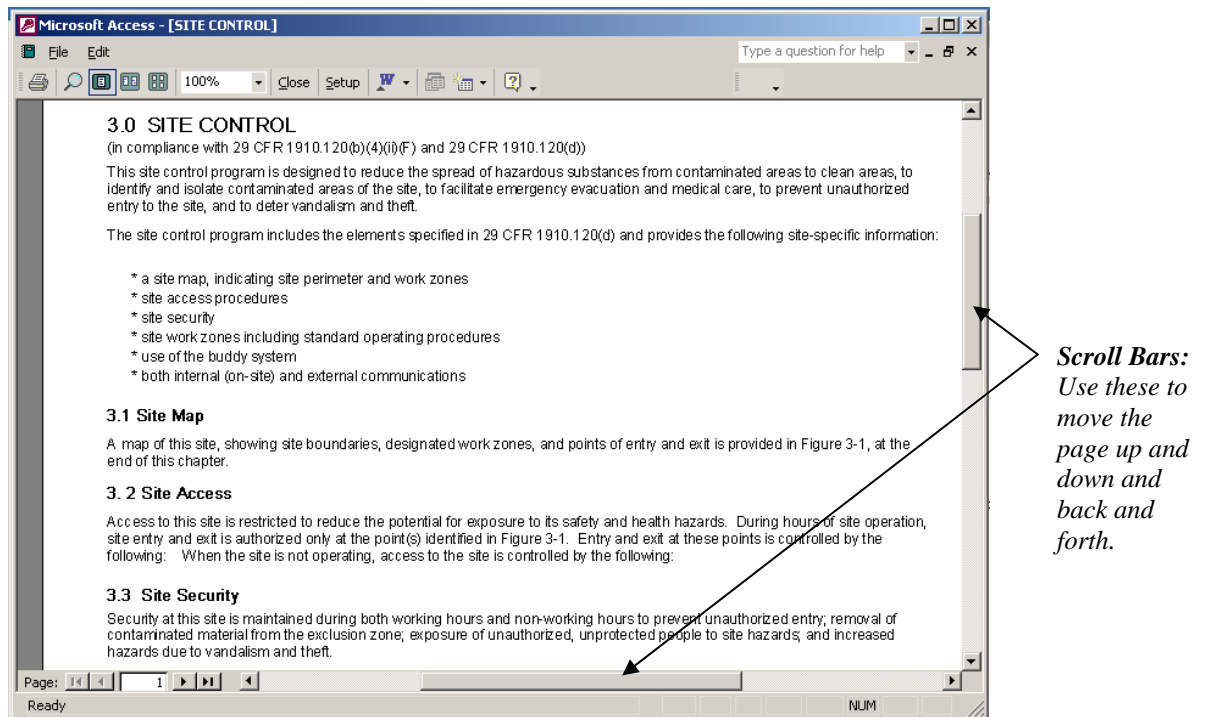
Microsoft Access - [SITE CONTROL]

File Edit

Type a question for help

100% Close Setup

3.0 SITE CONTROL

(in compliance with 29 CFR 1910.120(b)(4)(ii)(F) and 29 CFR 1910.120(d))

This site control program is designed to reduce the spread of hazardous substances from contaminated areas to clean areas, to identify and isolate contaminated areas of the site, to facilitate emergency evacuation and medical care, to prevent unauthorized entry to the site, and to deter vandalism and theft.

The site control program includes the elements specified in 29 CFR 1910.120(d) and provides the following site-specific information:

* a site map, indicating site perimeter and work zones
* site access procedures
* site security
* site work zones including standard operating procedures
* use of the buddy system
* both internal (on-site) and external communications

3.1 Site Map

A map of this site, showing site boundaries, designated work zones, and points of entry and exit is provided in Figure 3-1, at the end of this chapter.

3. 2 Site Access

Access to this site is restricted to reduce the potential for exposure to its safety and health hazards. During hours of site operation, site entry and exit is authorized only at the point(s) identified in Figure 3-1. Entry and exit at these points is controlled by the following: When the site is not operating, access to the site is controlled by the following:

3.3 Site Security

Security at this site is maintained during both working hours and non-working hours to prevent unauthorized entry; removal of contaminated material from the exclusion zone; exposure of unauthorized, unprotected people to site hazards; and increased hazards due to vandalism and theft.

Page: 1

Ready NUM

Scroll Bars: Use these to move the page up and down and back and forth.